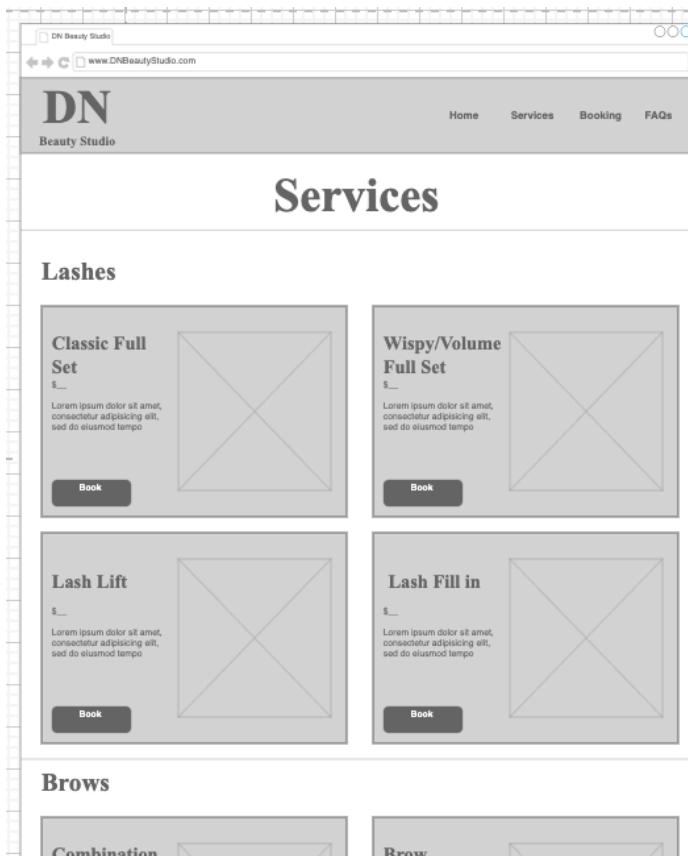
DN Beauty Studio

www.DNBeautyStudio.com

DN
Beauty Studio

Home Services Booking FAQs

Services

Lashes

Classic Full Set
$__
Lorem ipsum dolor sit amet, consectetur adipisicing elit, sed do eiusmod tempo
Book

Wispy/Volume Full Set
$__
Lorem ipsum dolor sit amet, consectetur adipisicing elit, sed do eiusmod tempo
Book

Lash Lift
$__
Lorem ipsum dolor sit amet, consectetur adipisicing elit, sed do eiusmod tempo
Book

Lash Fill in
$__
Lorem ipsum dolor sit amet, consectetur adipisicing elit, sed do eiusmod tempo
Book

Brows

Combination

Brow